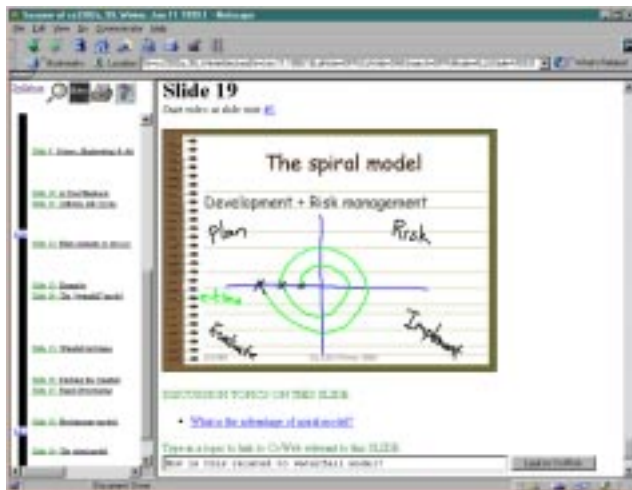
Slide 19

The spiral model

Development + Risk management

plan

Risk

Evaluate

Implement

DISCUSSION TOPICS ON THIS SLIDE

What is the advantage of spiral model?

How is this related to waterfall model?